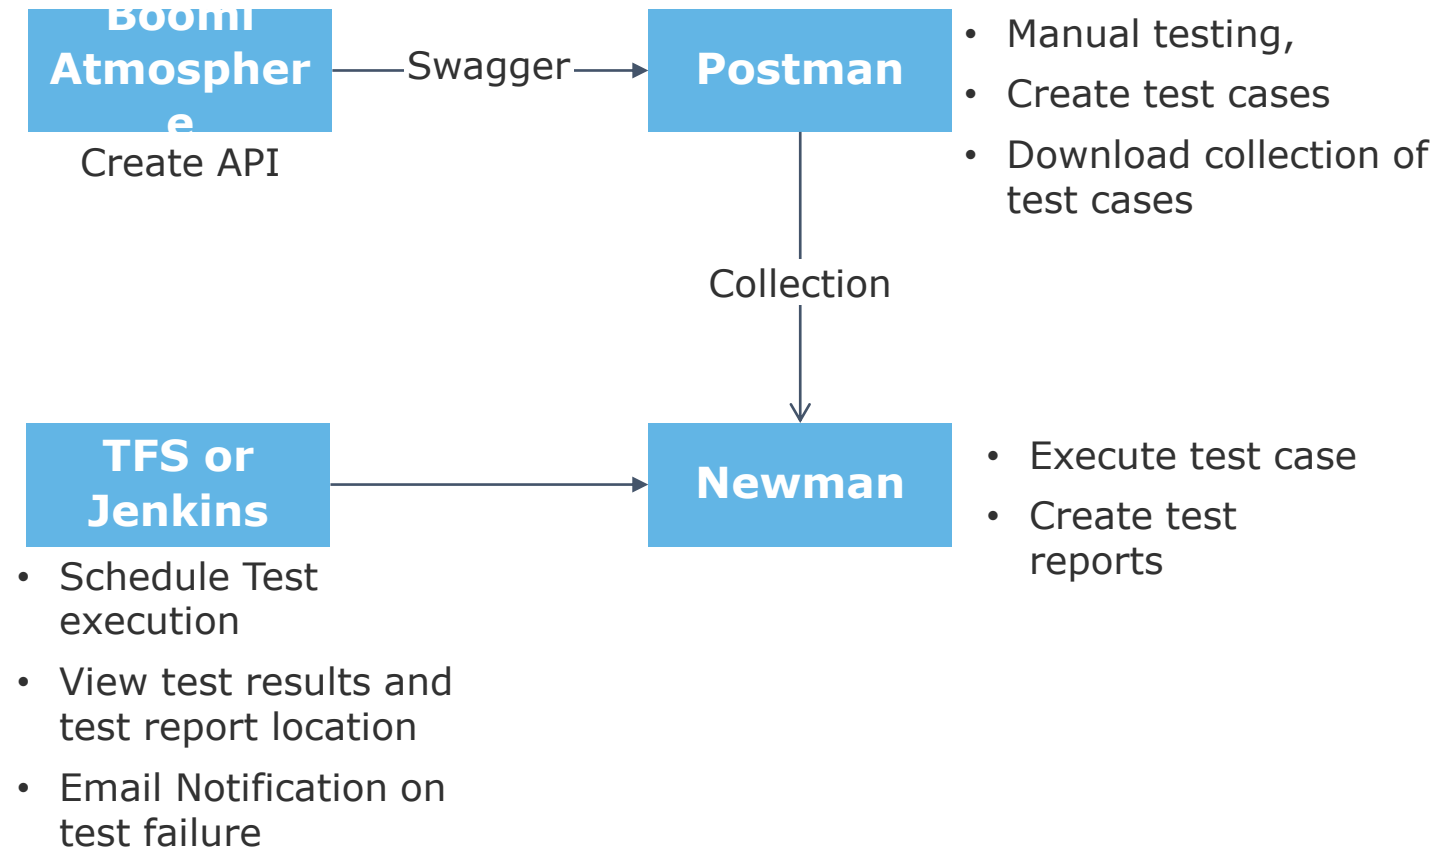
Boomi Atmospher e

Create API

Swagger

Postman

- Manual testing,
- Create test cases
- Download collection of test cases

Collection

TFS or Jenkins

- Schedule Test execution
- View test results and test report location
- Email Notification on test failure

Newman

- Execute test case
- Create test reports